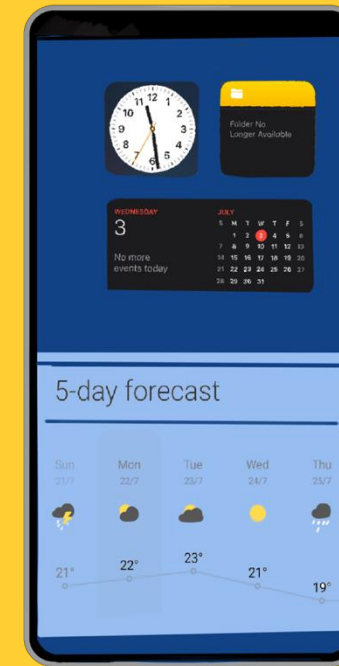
12
1
2
3
4
5
6
7
8
9
10
11

Folder No Longer Available

WEDNESDAY
3
No more events today

JULY

| S | M | T | W | T | F | S |
|---|---|---|---|---|---|---|
| | | 1 | 2 | 3 | 4 | 5 | 6 |
| 7 | 8 | 9 | 10 | 11 | 12 | 13 |
| 14 | 15 | 16 | 17 | 18 | 19 | 20 |
| 21 | 22 | 23 | 24 | 25 | 26 | 27 |
| 28 | 29 | 30 | 31 | | | |

5-day forecast

| Sun | Mon | Tue | Wed | Thu |
|---|---|---|---|---|
| 21/7 | 22/7 | 23/7 | 24/7 | 25/7 |
| 21° | 22° | 23° | 21° | 19° |